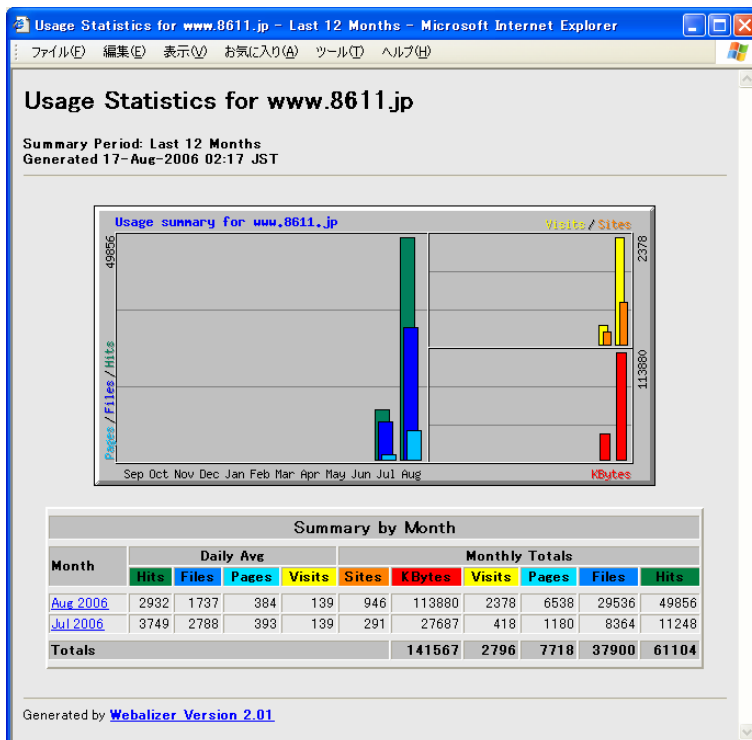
Usage Statistics for www.8611.jp - Last 12 Months - Microsoft Internet Explorer

ファイル(F) 編集(E) 表示(V) お気に入り(A) ツール(T) ヘルプ(H)

Usage Statistics for www.8611.jp

Summary Period: Last 12 Months
Generated 17-Aug-2006 02:17 JST

Usage summary for www.8611.jp

Visits / Sites

49856

2378

113880

Pages / Files / Hits

KBytes

Sep Oct Nov Dec Jan Feb Mar Apr May Jun Jul Aug

Summary by Month

| Month | Daily Avg | | | | Monthly Totals | | | | | |
|---|---|---|---|---|---|---|---|---|---|---|
| | Hits | Files | Pages | Visits | Sites | KBytes | Visits | Pages | Files | Hits |
| Aug 2006 | 2932 | 1737 | 384 | 139 | 946 | 113880 | 2378 | 6538 | 29536 | 49856 |
| Jul 2006 | 3749 | 2788 | 393 | 139 | 291 | 27687 | 418 | 1180 | 8364 | 11248 |
| Totals | | | | | | 141567 | 2796 | 7718 | 37900 | 61104 |

Generated by Webalizer Version 2.01